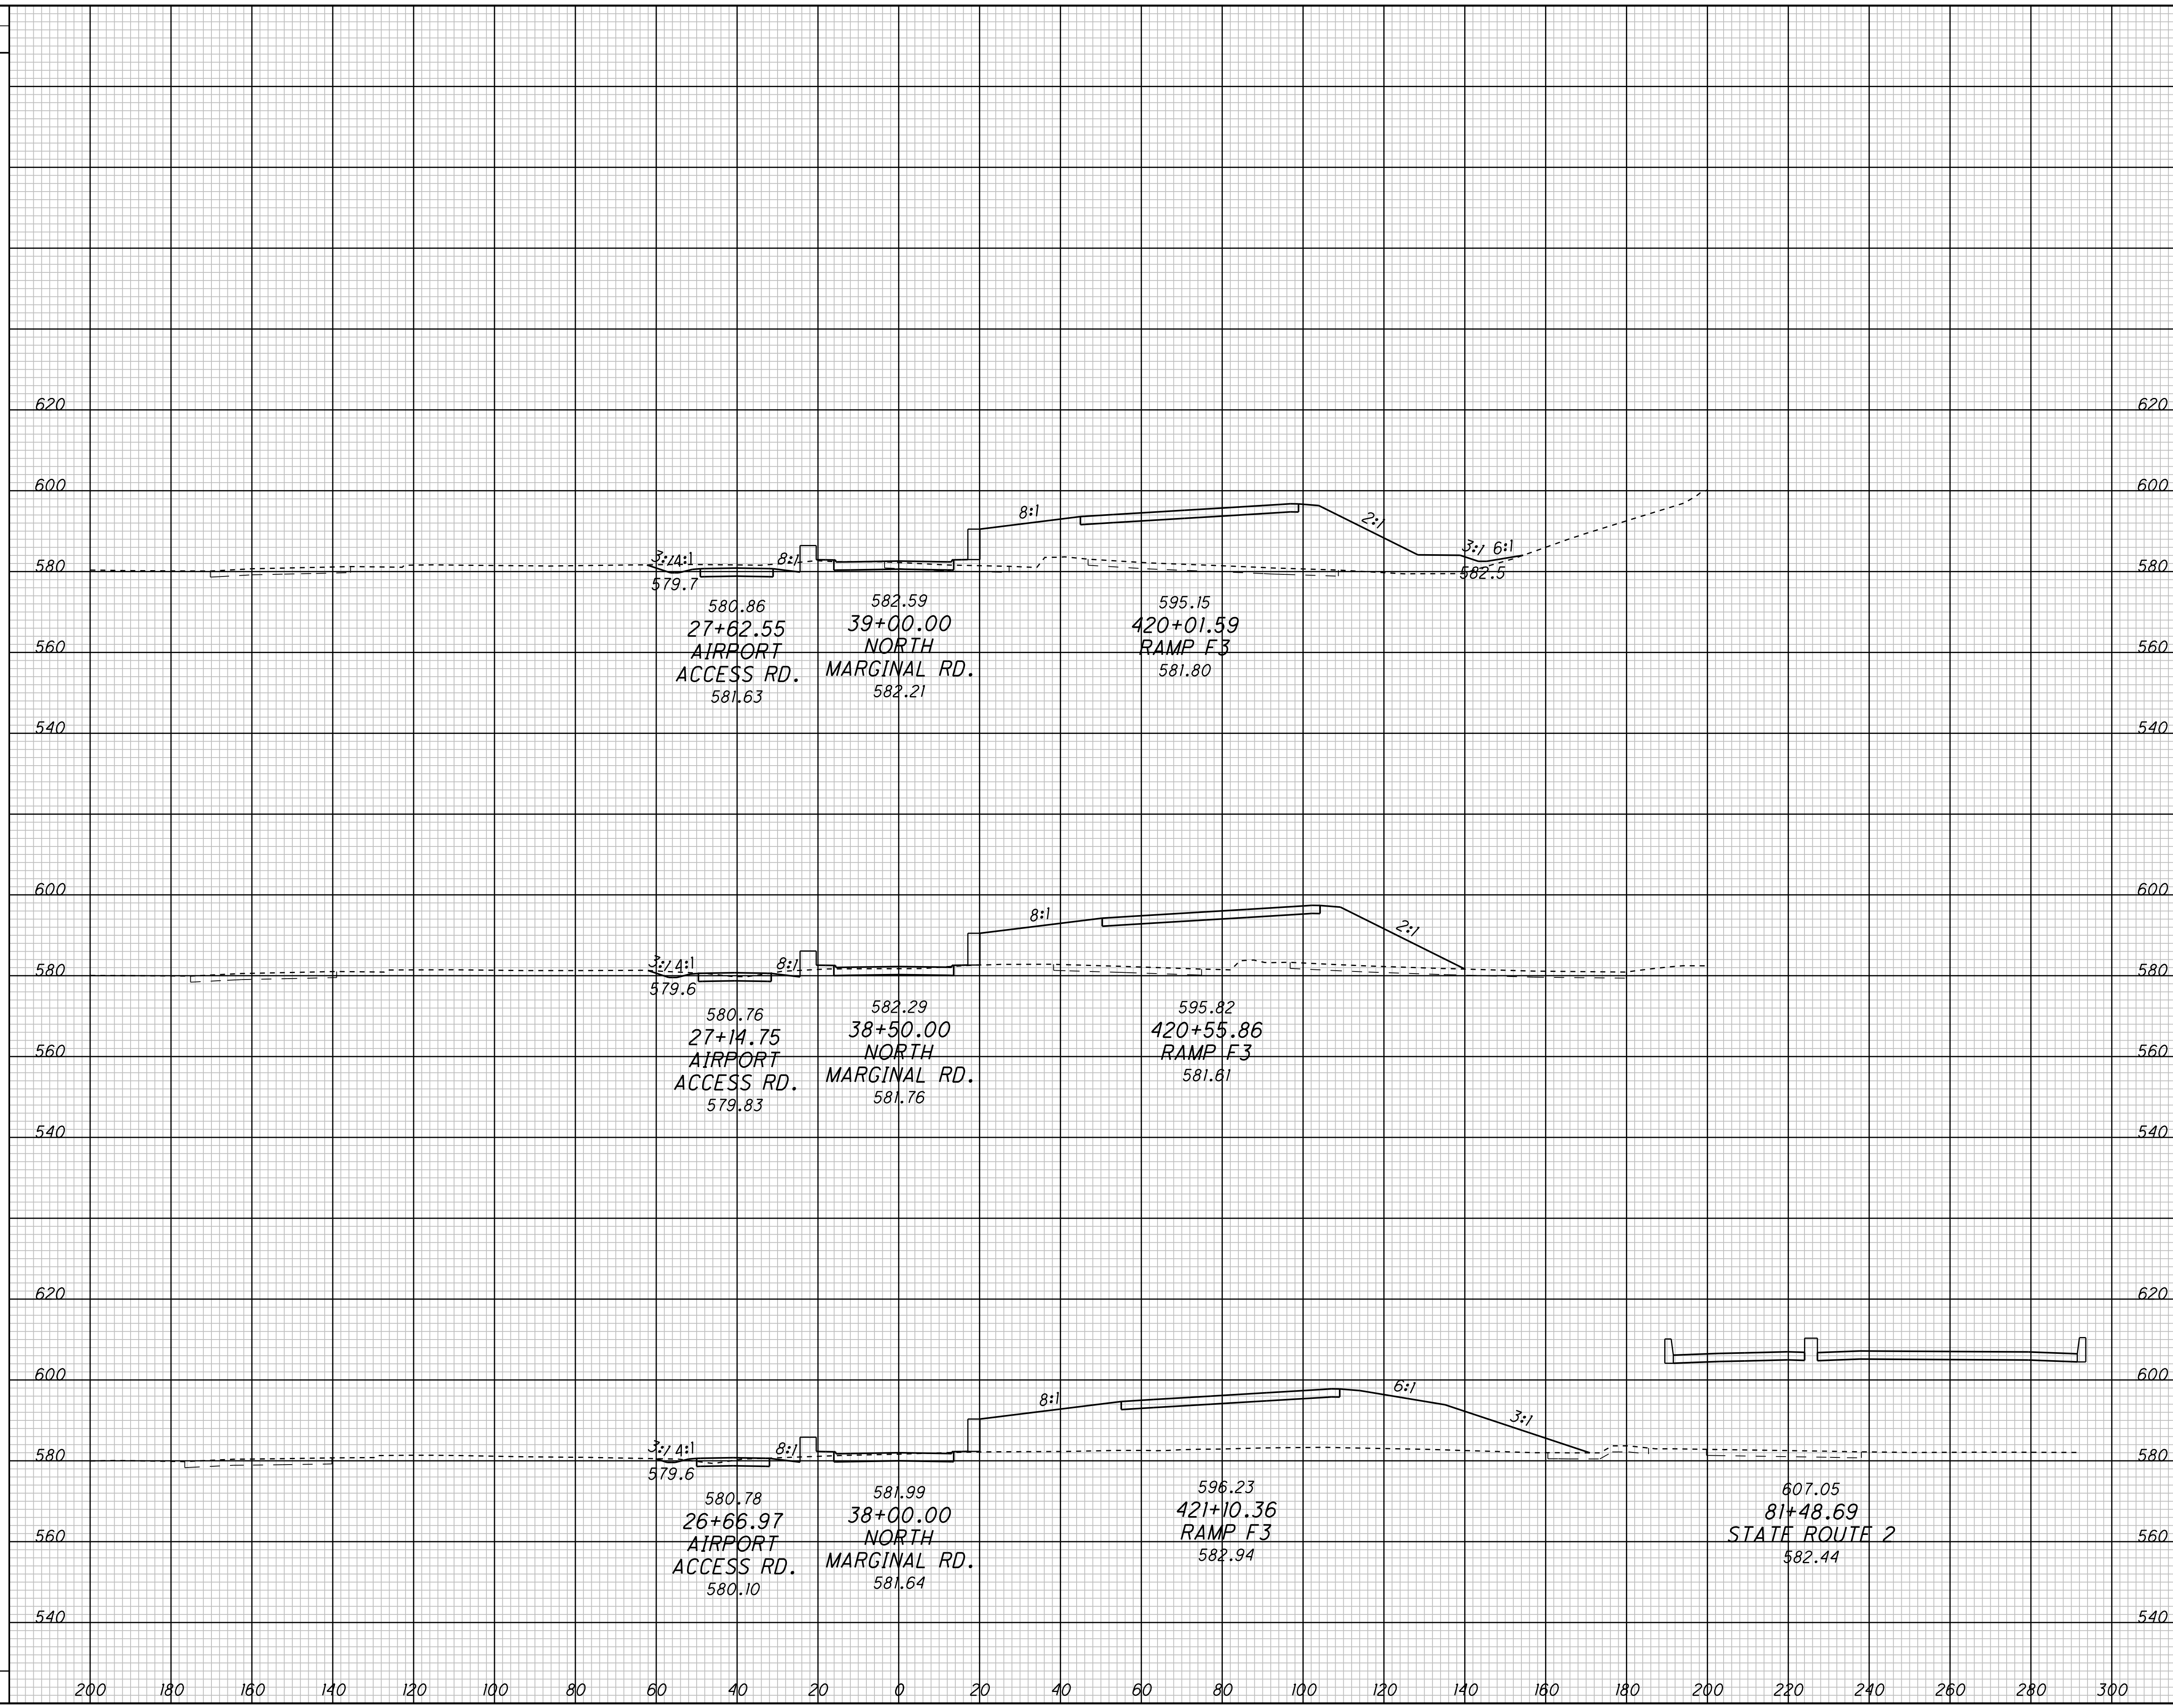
620 620
600 600
580 580
560 560
540 540

8:1
2:1
3:1 4:1
8:1
3:1 6:1
579.7
582.5
580.86
27+62.55
AIRPORT
ACCESS RD.
581.63
582.59
39+00.00
NORTH
MARGINAL RD.
582.21
595.15
420+01.59
RAMP F3
581.80

600 600
580 580
560 560
540 540

8:1
2:1
3:1 4:1
8:1
579.6
580.76
27+14.75
AIRPORT
ACCESS RD.
579.83
582.29
38+50.00
NORTH
MARGINAL RD.
581.76
595.82
420+55.86
RAMP F3
581.61

620 620
600 600
580 580
560 560
540 540

8:1
6:1
3:1
3:1 4:1
8:1
579.6
580.78
26+66.97
AIRPORT
ACCESS RD.
580.10
581.99
38+00.00
NORTH
MARGINAL RD.
581.64
596.23
421+10.36
RAMP F3
582.94
607.05
81+48.69
STATE ROUTE 2
582.44

200 180 160 140 120 100 80 60 40 20 0 20 40 60 80 100 120 140 160 180 200 220 240 260 280 300